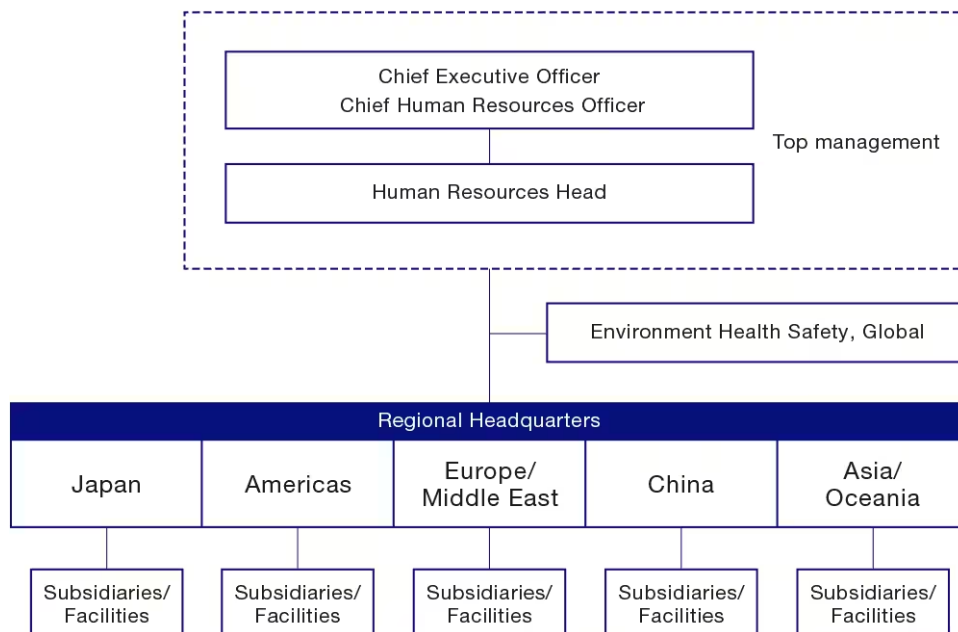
Chief Executive Officer
Chief Human Resources Officer

Human Resources Head

Top management

Environment Health Safety, Global

Regional Headquarters

Japan

Americas

Europe/ Middle East

China

Asia/ Oceania

Subsidiaries/ Facilities

Subsidiaries/ Facilities

Subsidiaries/ Facilities

Subsidiaries/ Facilities

Subsidiaries/ Facilities